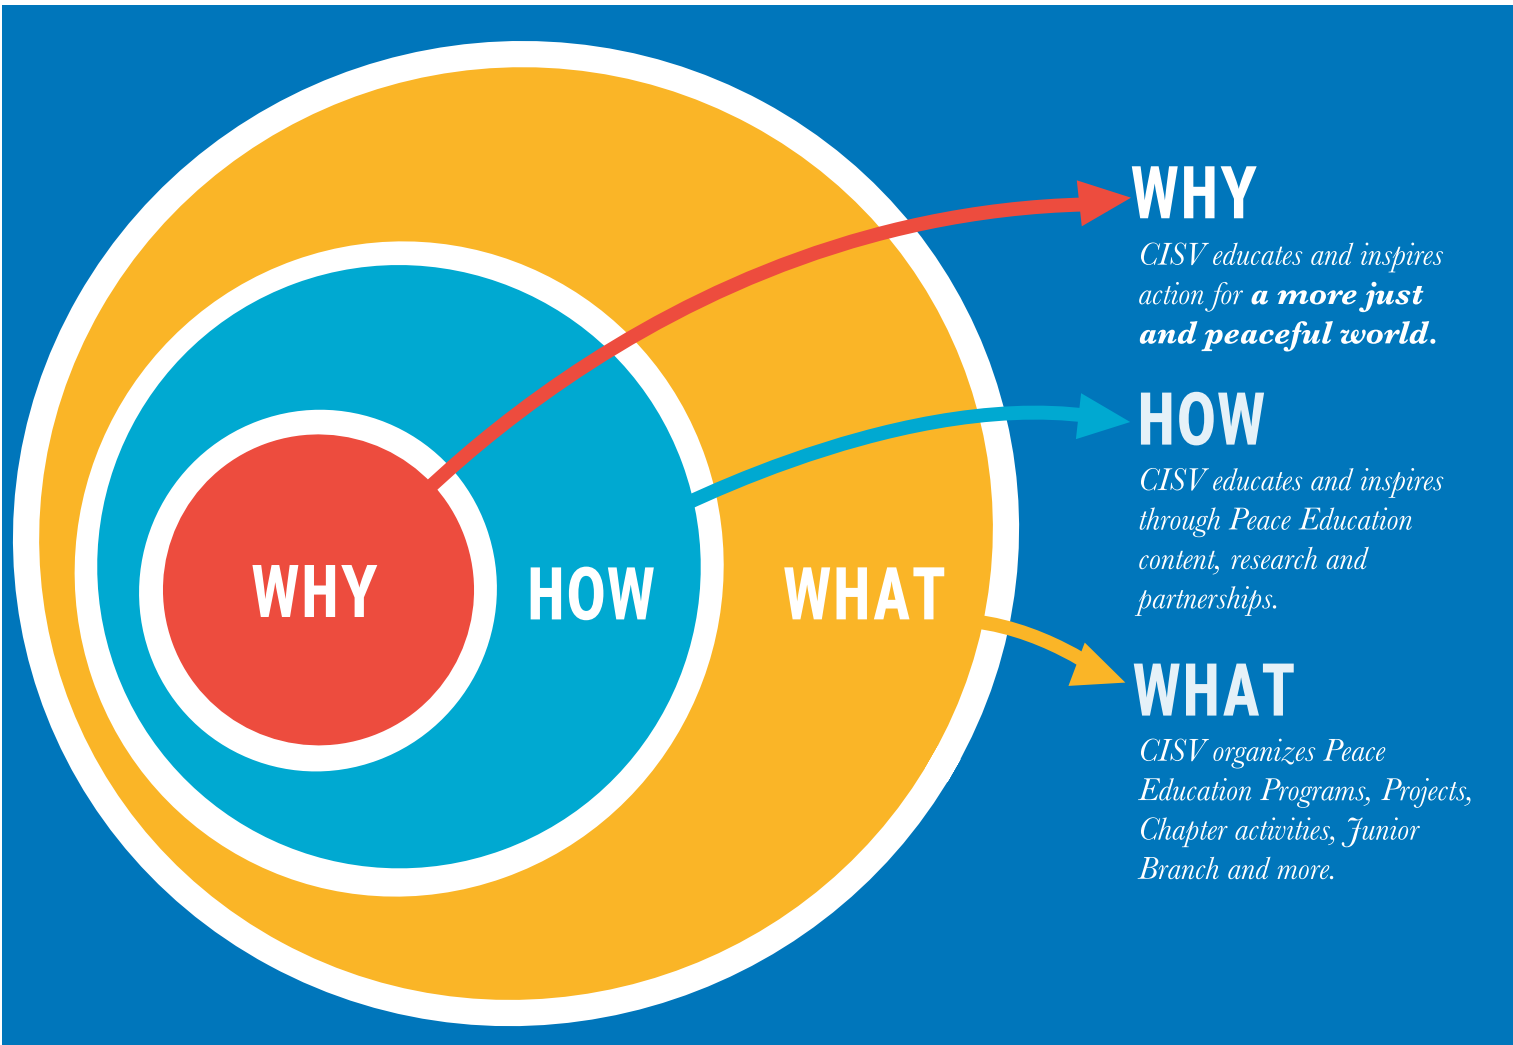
WHY
HOW
WHAT

WHY
CISV educates and inspires action for **a more just and peaceful world.**

HOW
CISV educates and inspires through Peace Education content, research and partnerships.

WHAT
CISV organizes Peace Education Programs, Projects, Chapter activities, Junior Branch and more.